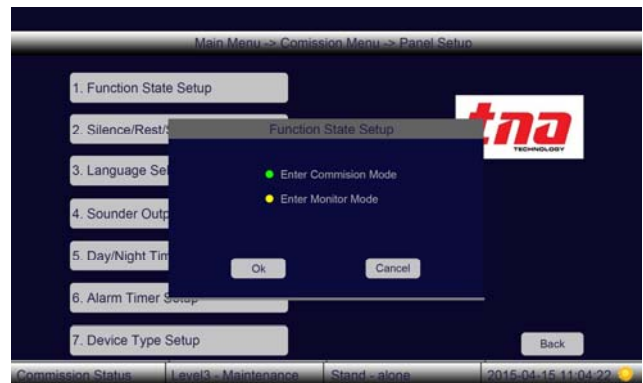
Main Menu -> Comission Menu -> Panel Setup

1. Function State Setup

2. Silence/Rest/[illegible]

3. Language Se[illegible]

4. Sounder Outp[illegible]

5. Day/Night Tim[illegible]

6. Alarm Timer Setup

7. Device Type Setup

tna
TECHNOLOGY

Function State Setup

Enter Commision Mode

Enter Monitor Mode

Ok

Cancel

Back

Commission Status | Level3 - Maintenance | Stand - alone | 2015-04-15 11:04:22